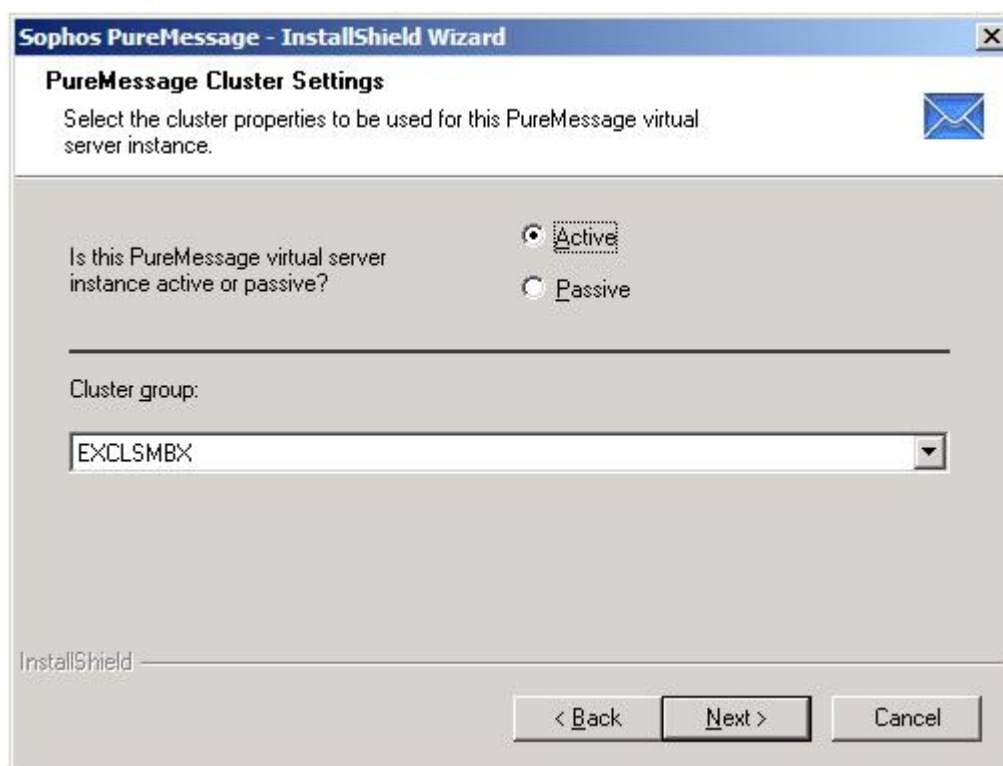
Sophos PureMessage - InstallShield Wizard

PureMessage Cluster Settings

Select the cluster properties to be used for this PureMessage virtual server instance.

Is this PureMessage virtual server instance active or passive?

Active

Passive

Cluster group:

EXCLSMBX

InstallShield

< Back

Next >

Cancel